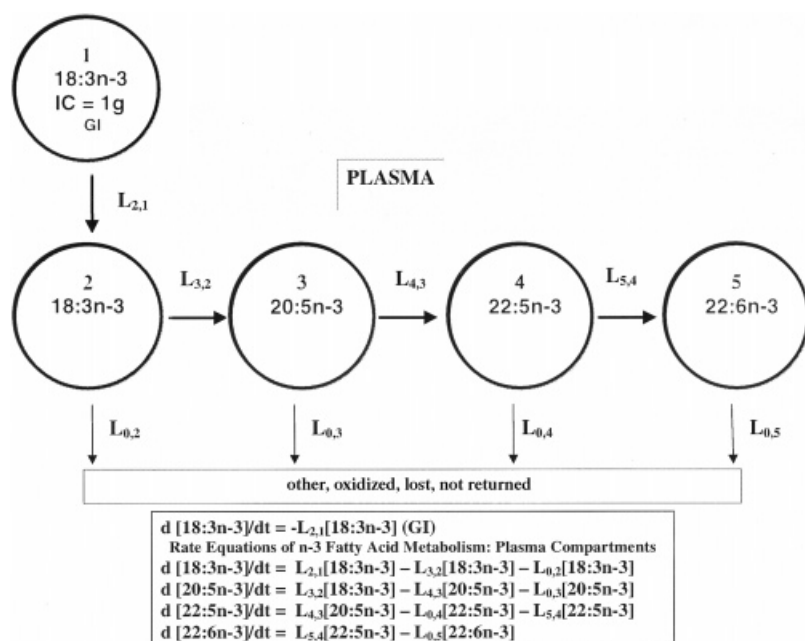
1
18:3n-3
IC = 1g
GI

$L_{2,1}$

PLASMA

2
18:3n-3

$L_{3,2}$

3
20:5n-3

$L_{4,3}$

4
22:5n-3

$L_{5,4}$

5
22:6n-3

$L_{0,2}$

$L_{0,3}$

$L_{0,4}$

$L_{0,5}$

other, oxidized, lost, not returned

d [18:3n-3]/dt = $-L_{2,1}$[18:3n-3] (GI)
Rate Equations of n-3 Fatty Acid Metabolism: Plasma Compartments
d [18:3n-3]/dt = $L_{2,1}$[18:3n-3] – $L_{3,2}$[18:3n-3] – $L_{0,2}$[18:3n-3]
d [20:5n-3]/dt = $L_{3,2}$[18:3n-3] – $L_{4,3}$[20:5n-3] – $L_{0,3}$[20:5n-3]
d [22:5n-3]/dt = $L_{4,3}$[20:5n-3] – $L_{0,4}$[22:5n-3] – $L_{5,4}$[22:5n-3]
d [22:6n-3]/dt = $L_{5,4}$[22:5n-3] – $L_{0,5}$[22:6n-3]